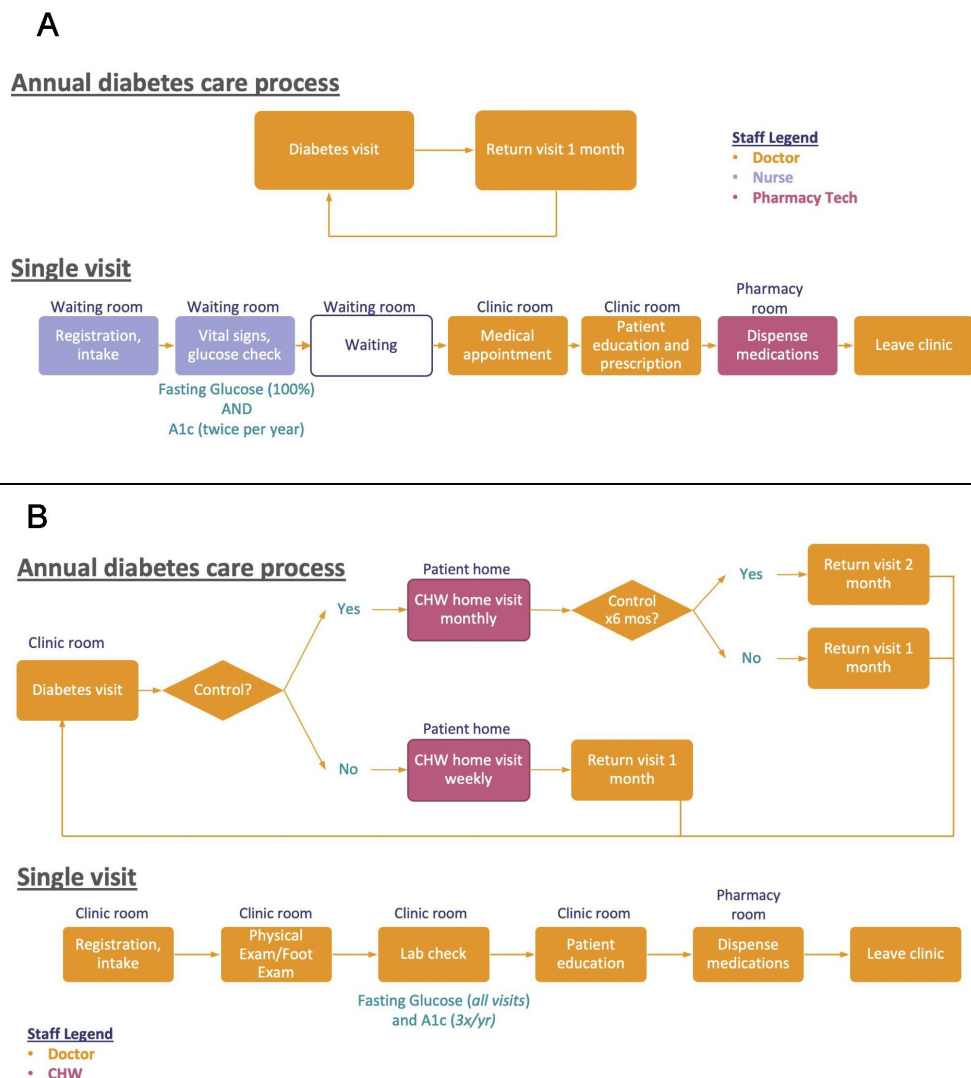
A

Annual diabetes care process

Diabetes visit

Return visit 1 month

Staff Legend
• Doctor
• Nurse
• Pharmacy Tech

Single visit

Waiting room
Registration, intake

Waiting room
Vital signs, glucose check

Waiting room
Waiting

Clinic room
Medical appointment

Clinic room
Patient education and prescription

Pharmacy room
Dispense medications

Leave clinic

Fasting Glucose (100%)
AND
A1c (twice per year)

B

Annual diabetes care process

Clinic room
Diabetes visit

Control?

Yes

Patient home
CHW home visit monthly

Control x6 mos?

Yes

Return visit 2 month

No

Return visit 1 month

No

Patient home
CHW home visit weekly

Return visit 1 month

Single visit

Clinic room
Registration, intake

Clinic room
Physical Exam/Foot Exam

Clinic room
Lab check

Clinic room
Patient education

Pharmacy room
Dispense medications

Leave clinic

Fasting Glucose (*all visits*) and A1c (*3x/yr*)

Staff Legend
• Doctor
• CHW